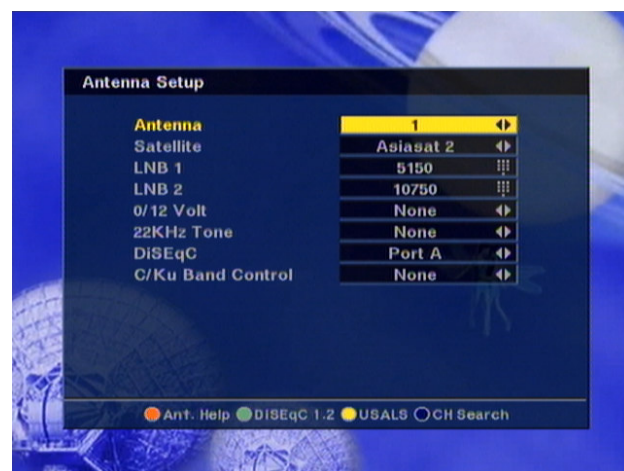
Antenna Setup

| | |
|---|---|
| Antenna | 1 |
| Satellite | Asiasat 2 |
| LNB 1 | 5150 |
| LNB 2 | 10750 |
| 0/12 Volt | None |
| 22KHz Tone | None |
| DiSEqC | Port A |
| C/Ku Band Control | None |

Ant. Help DiSEqC 1.2 USALS CH Search